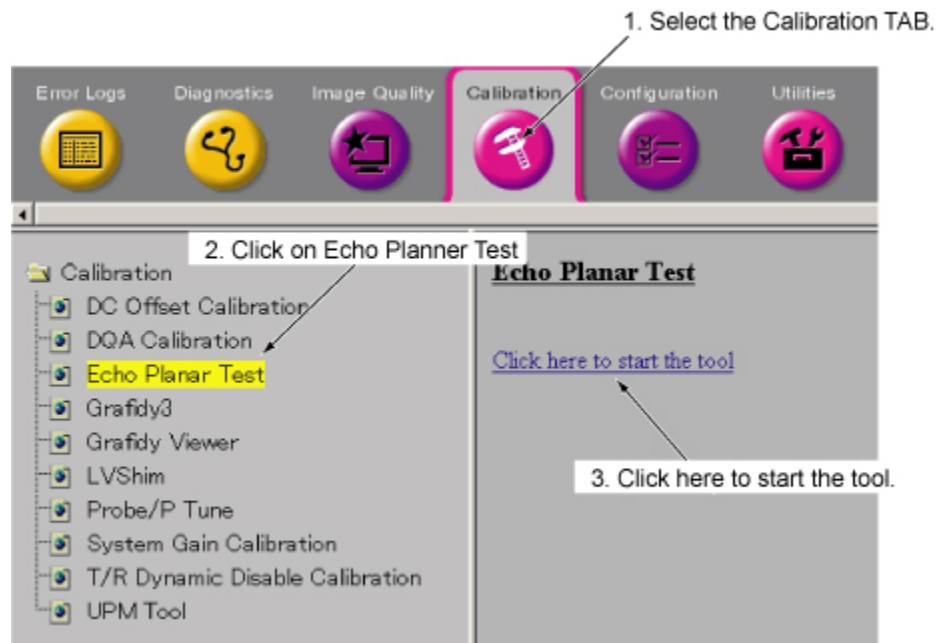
1. Select the Calibration TAB.

Error Logs
Diagnostics
Image Quality
Calibration
Configuration
Utilities

2. Click on Echo Planner Test

Calibration
DC Offset Calibration
DQA Calibration
Echo Planar Test
Grafidy3
Grafidy Viewer
LVShim
Probe/P Tune
System Gain Calibration
T/R Dynamic Disable Calibration
UPM Tool

Echo Planar Test

Click here to start the tool

3. Click here to start the tool.